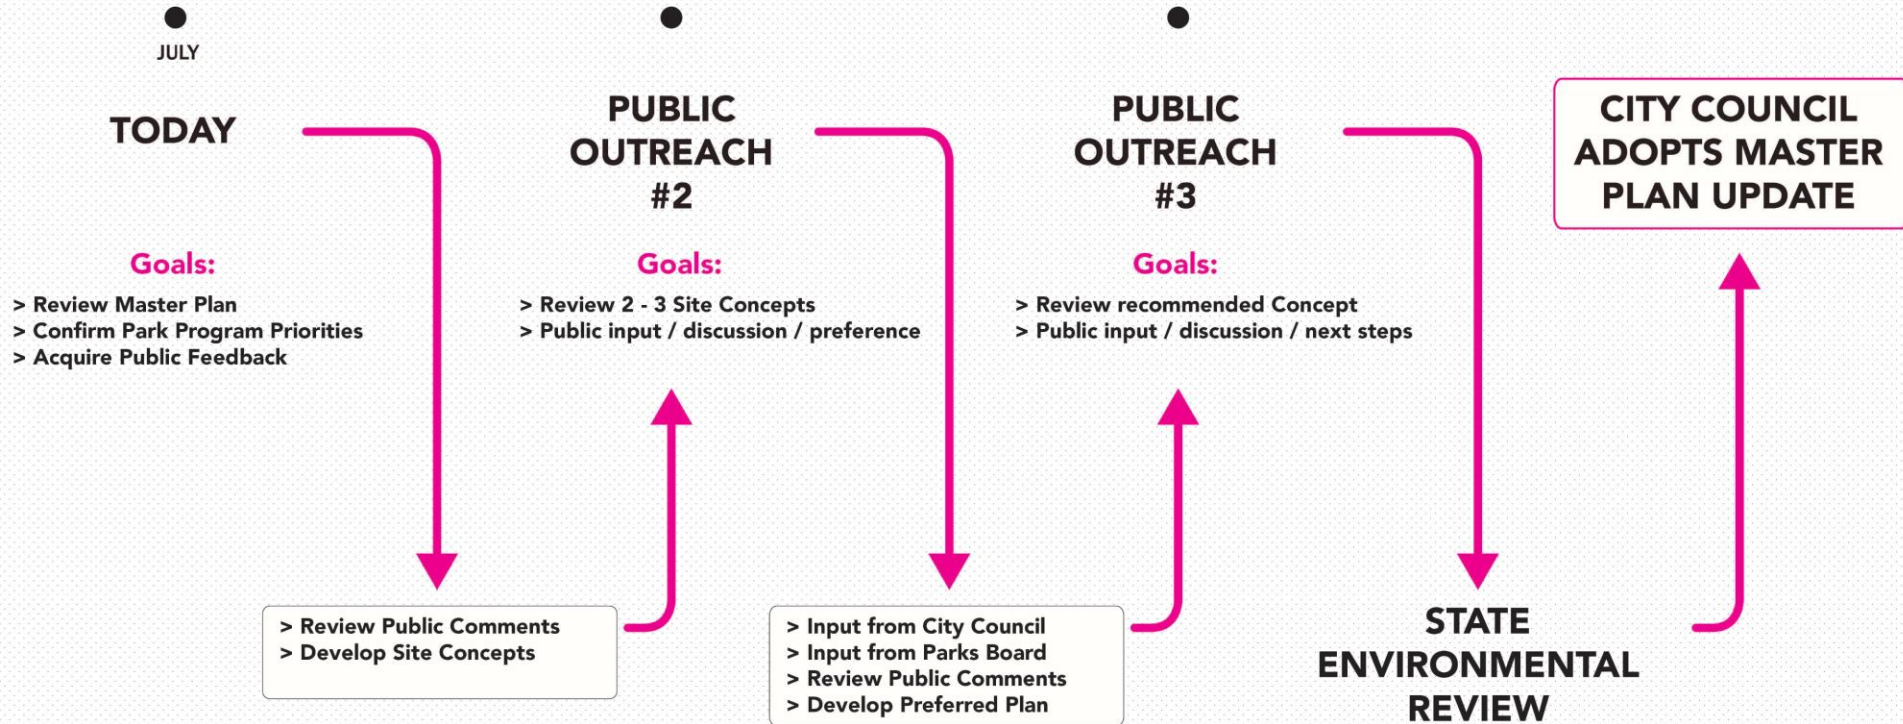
JULY

TODAY

Goals:
> Review Master Plan
> Confirm Park Program Priorities
> Acquire Public Feedback

> Review Public Comments
> Develop Site Concepts

PUBLIC OUTREACH #2

Goals:
> Review 2 - 3 Site Concepts
> Public input / discussion / preference

> Input from City Council
> Input from Parks Board
> Review Public Comments
> Develop Preferred Plan

PUBLIC OUTREACH #3

Goals:
> Review recommended Concept
> Public input / discussion / next steps

STATE ENVIRONMENTAL REVIEW

CITY COUNCIL ADOPTS MASTER PLAN UPDATE